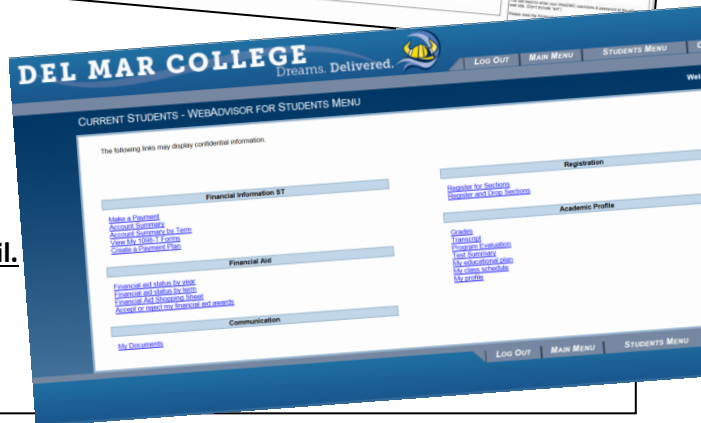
DEL MAR COLLEGE
Dreams. Delivered.

LOG OUT
MAIN MENU
STUDENTS MENU

CURRENT STUDENTS - WEBADVISOR FOR STUDENTS MENU

The following links may display confidential information.

Financial Information ST

Make a Payment
Account Summary
Account Summary by Term
View My 1098-T Forms
Create a Payment Plan

Financial Aid

Financial aid status by year
Financial aid status by term
Financial Aid Shopping Sheet
Accept or reject my financial aid awards

Communication

My Documents

Registration

Register for Sections
Register and Drop Sections

Academic Profile

Grades
Transcript
Program Evaluation
Test Summary
My educational plan
My class schedule
My profile

LOG OUT
MAIN MENU
STUDENTS MENU

il.